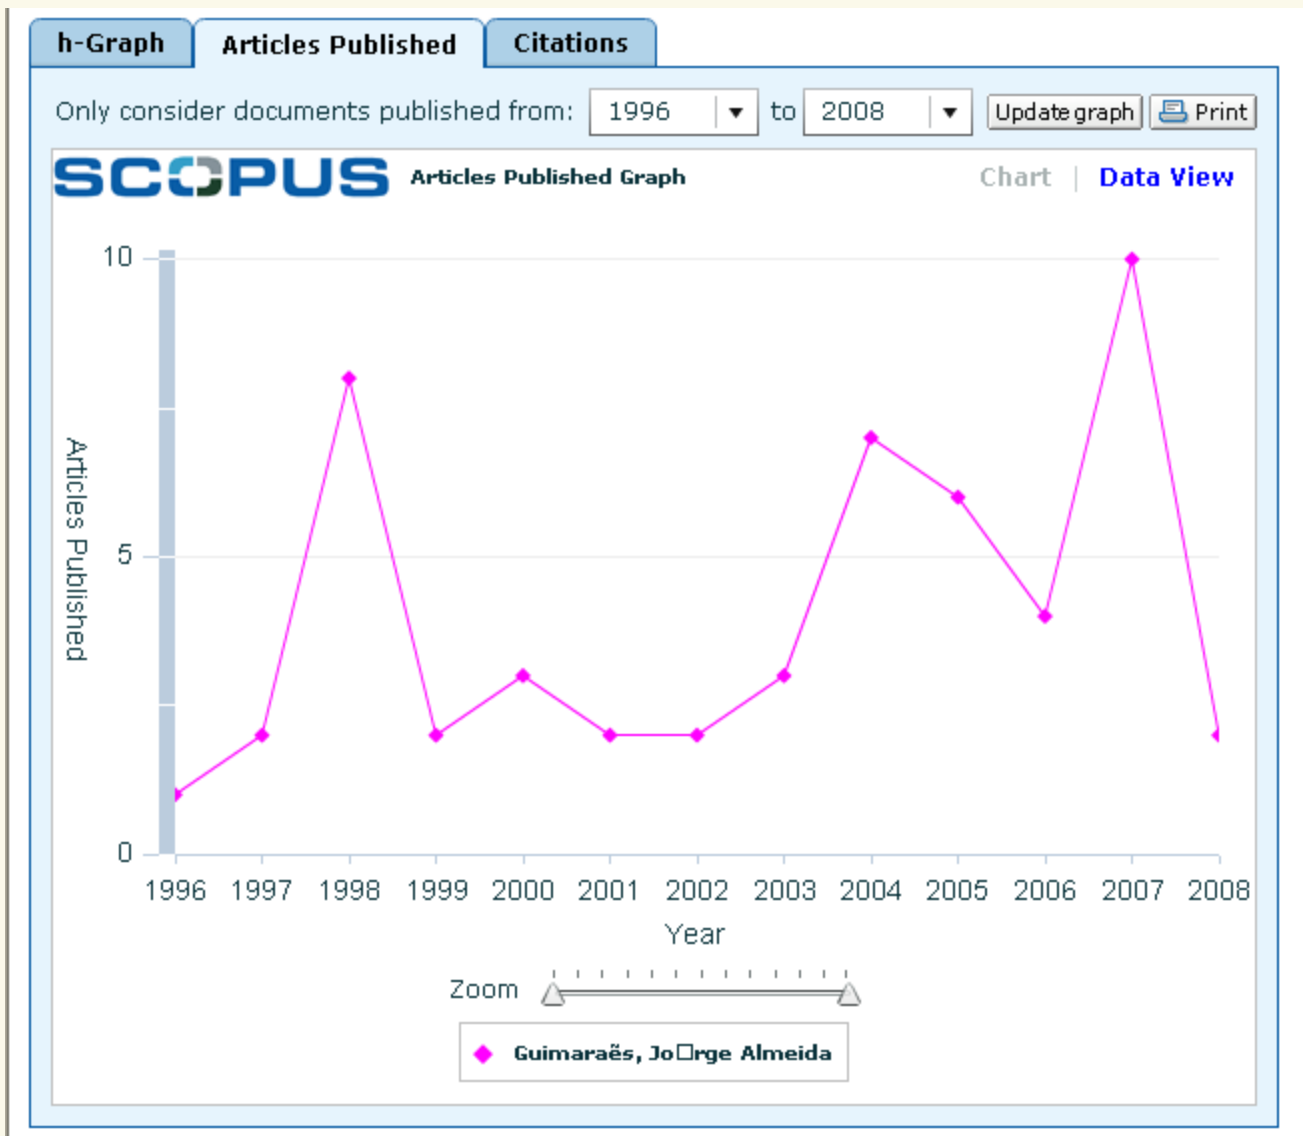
h-Graph | Articles Published | Citations

Only consider documents published from: 1996 ▾ to 2008 ▾ Update graph Print

SCOPUS Articles Published Graph

Chart | Data View

10

5

0

Articles Published

1996 1997 1998 1999 2000 2001 2002 2003 2004 2005 2006 2007 2008

Year

Zoom

Guimaraës, Jo□rge Almeida